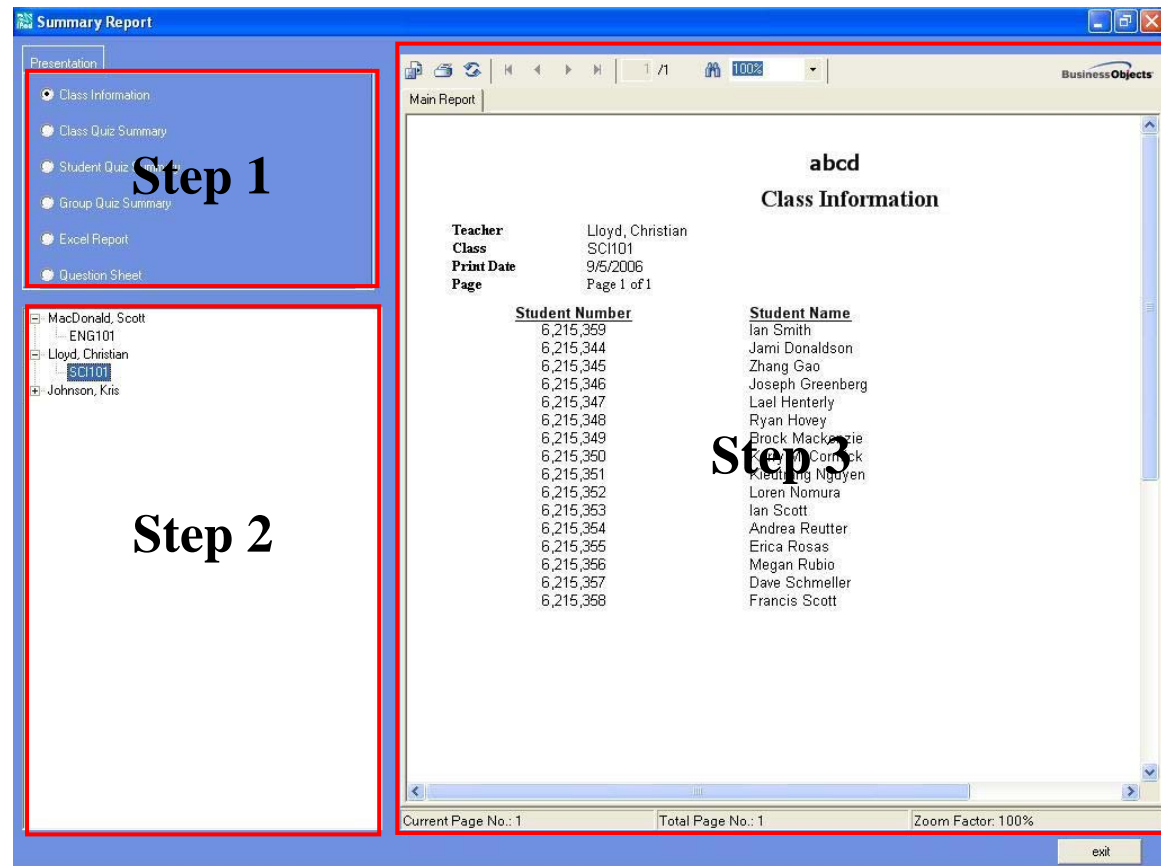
Summary Report

Presentation

Class Information
Class Quiz Summary
Student Quiz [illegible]
Group Quiz Summary
Excel Report
Question Sheet

Step 1

MacDonald, Scott
ENG101
Lloyd, Christian
SCI101
Johnson, Kris

Step 2

1 /1 100%

BusinessObjects

Main Report

abcd

Class Information

| Teacher | Lloyd, Christian |
|---|---|
| Class | SCI101 |
| Print Date | 9/5/2006 |
| Page | Page 1 of 1 |

| Student Number | Student Name |
|---|---|
| 6,215,359 | Ian Smith |
| 6,215,344 | Jami Donaldson |
| 6,215,345 | Zhang Gao |
| 6,215,346 | Joseph Greenberg |
| 6,215,347 | Lael Henterly |
| 6,215,348 | Ryan Hovey |
| 6,215,349 | Brock Mack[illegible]ie |
| 6,215,350 | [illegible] Co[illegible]ck |
| 6,215,351 | Kieu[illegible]g Nguyen |
| 6,215,352 | Loren Nomura |
| 6,215,353 | Ian Scott |
| 6,215,354 | Andrea Reutter |
| 6,215,355 | Erica Rosas |
| 6,215,356 | Megan Rubio |
| 6,215,357 | Dave Schmeller |
| 6,215,358 | Francis Scott |

Step 3

Current Page No.: 1
Total Page No.: 1
Zoom Factor: 100%

exit